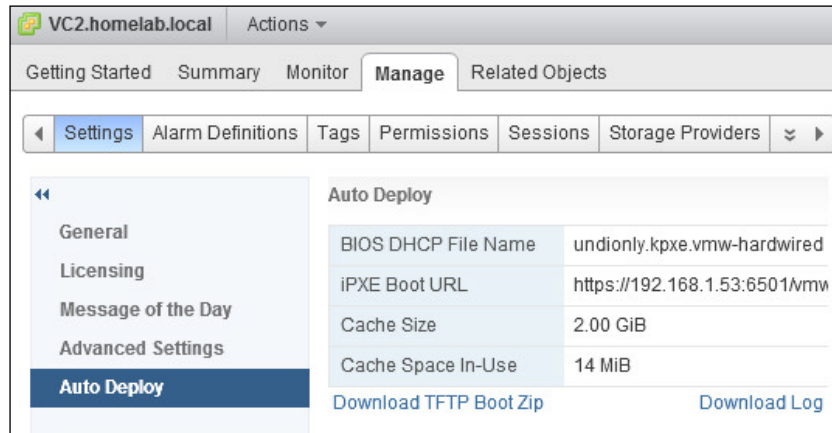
VC2.homelab.local Actions ▾

Getting Started Summary Monitor Manage Related Objects

◀ Settings Alarm Definitions Tags Permissions Sessions Storage Providers ≫ ▶

◀◀

General

Licensing

Message of the Day

Advanced Settings

Auto Deploy

Auto Deploy

| | |
|---|---|
| BIOS DHCP File Name | undionly.kpxe.vmw-hardwired |
| iPXE Boot URL | https://192.168.1.53:6501/vmw |
| Cache Size | 2.00 GiB |
| Cache Space In-Use | 14 MiB |

Download TFTP Boot Zip Download Log